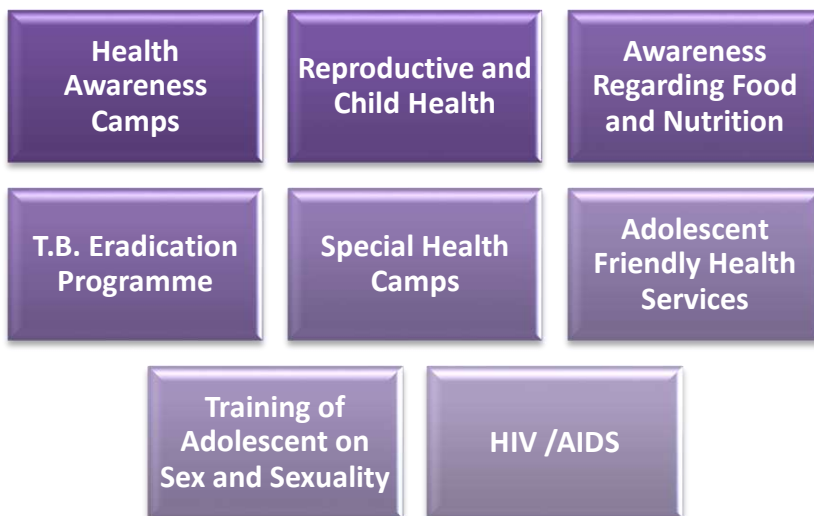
Health Awareness Camps

Reproductive and Child Health

Awareness Regarding Food and Nutrition

T.B. Eradication Programme

Special Health Camps

Adolescent Friendly Health Services

Training of Adolescent on Sex and Sexuality

HIV /AIDS